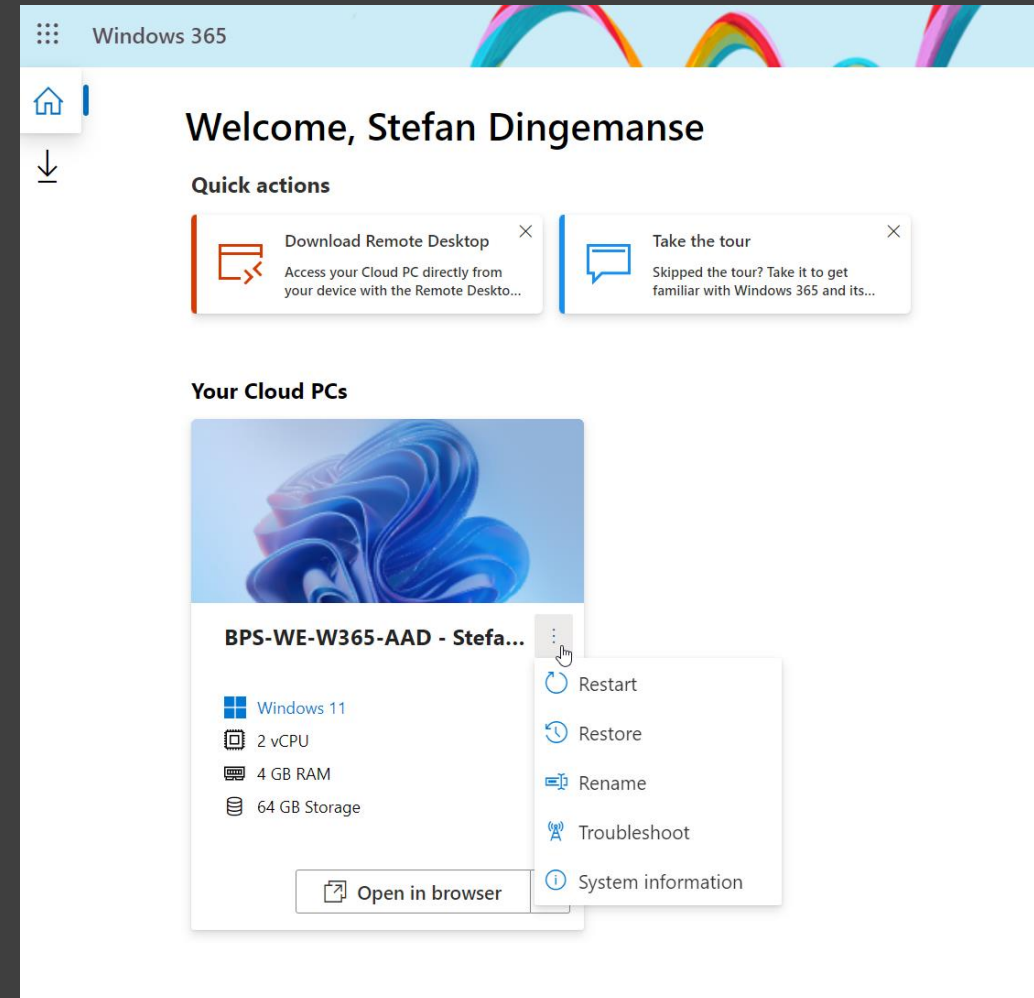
Windows 365

Welcome, Stefan Dingemanse

Quick actions

Download Remote Desktop
Access your Cloud PC directly from your device with the Remote Deskto...

Take the tour
Skipped the tour? Take it to get familiar with Windows 365 and its...

Your Cloud PCs

BPS-WE-W365-AAD - Stefa...

Windows 11
2 vCPU
4 GB RAM
64 GB Storage

Open in browser

Restart
Restore
Rename
Troubleshoot
System information